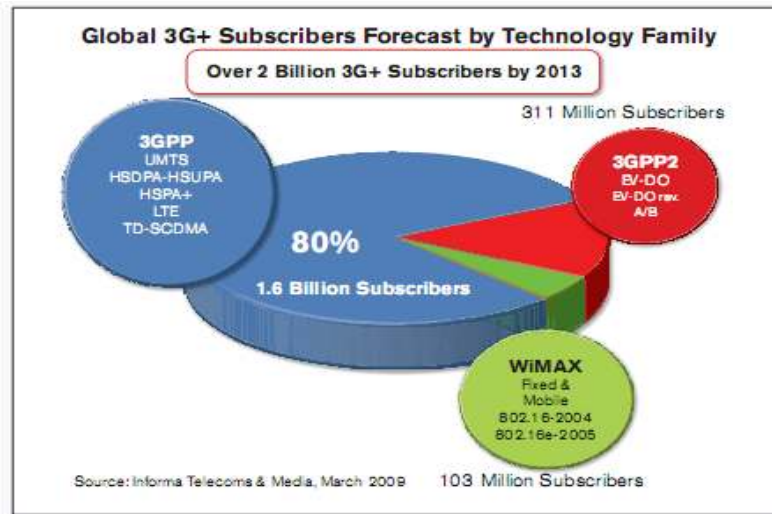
Global 3G+ Subscribers Forecast by Technology Family

Over 2 Billion 3G+ Subscribers by 2013

311 Million Subscribers

3GPP
UMTS
HSDPA-HSUPA
HSPA+
LTE
TD-SCDMA

80%
1.6 Billion Subscribers

3GPP2
EV-DO
EV-DO rev. A/B

WiMAX
Fixed &
Mobile
802.16-2004
802.16e-2005

Source: Informa Telecoms & Media, March 2009

103 Million Subscribers